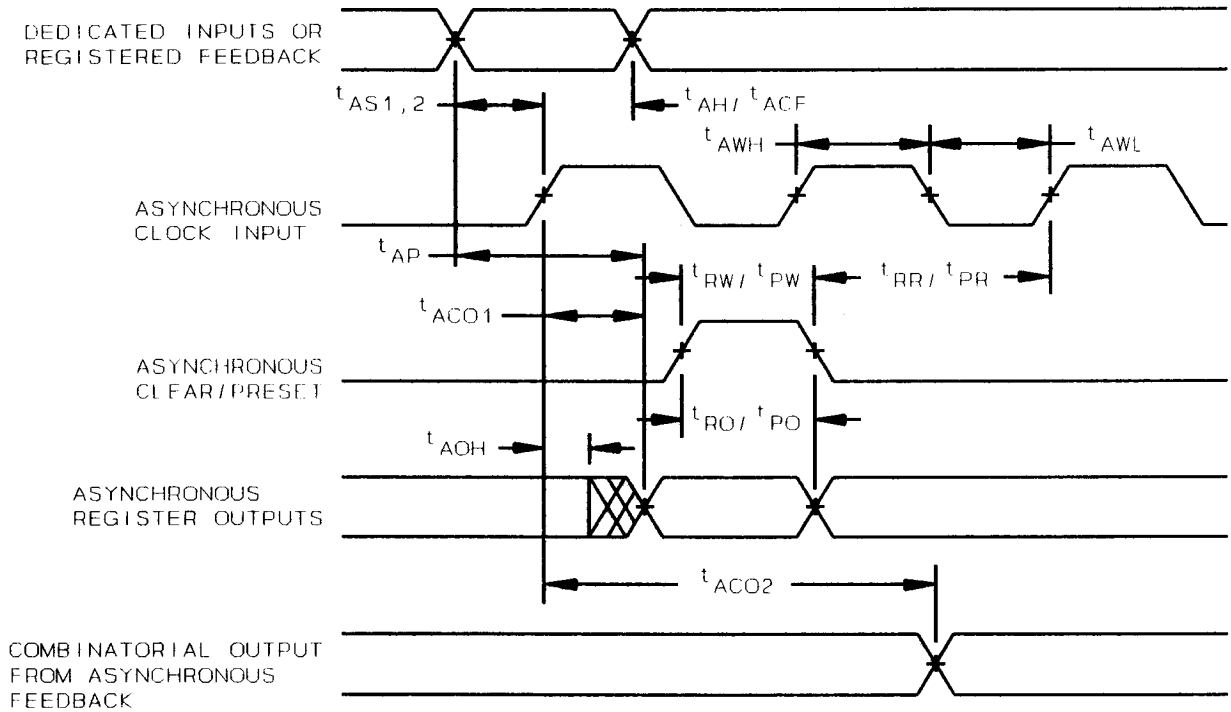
DEDICATED INPUTS OR REGISTERED FEEDBACK

$t_{AS1,2}$

$t_{AH}/t_{ACF}$

$t_{AWH}$

$t_{AWL}$

ASYNCHRONOUS CLOCK INPUT

$t_{AP}$

$t_{RW}/t_{PW}$

$t_{RR}/t_{PR}$

$t_{ACO1}$

ASYNCHRONOUS CLEAR/PRESET

$t_{RO}/t_{PO}$

$t_{AOH}$

ASYNCHRONOUS REGISTER OUTPUTS

$t_{ACO2}$

COMBINATORIAL OUTPUT FROM ASYNCHRONOUS FEEDBACK